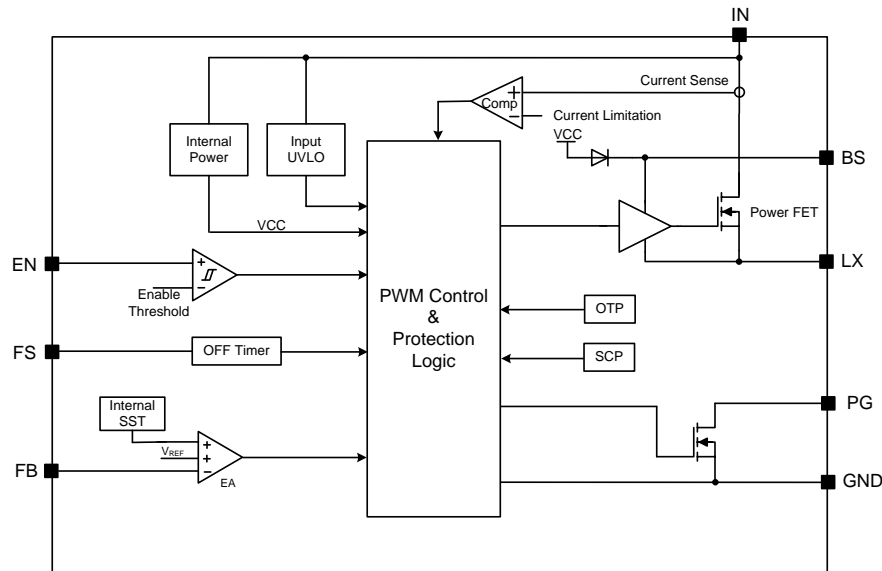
IN

Current Sense

Comp

Current Limitation

VCC

Internal Power

Input UVLO

BS

Power FET

VCC

EN

LX

Enable Threshold

PWM Control & Protection Logic

OTP

FS

OFF Timer

SCP

Internal SST

PG

$V_{REF}$

FB

EA

GND